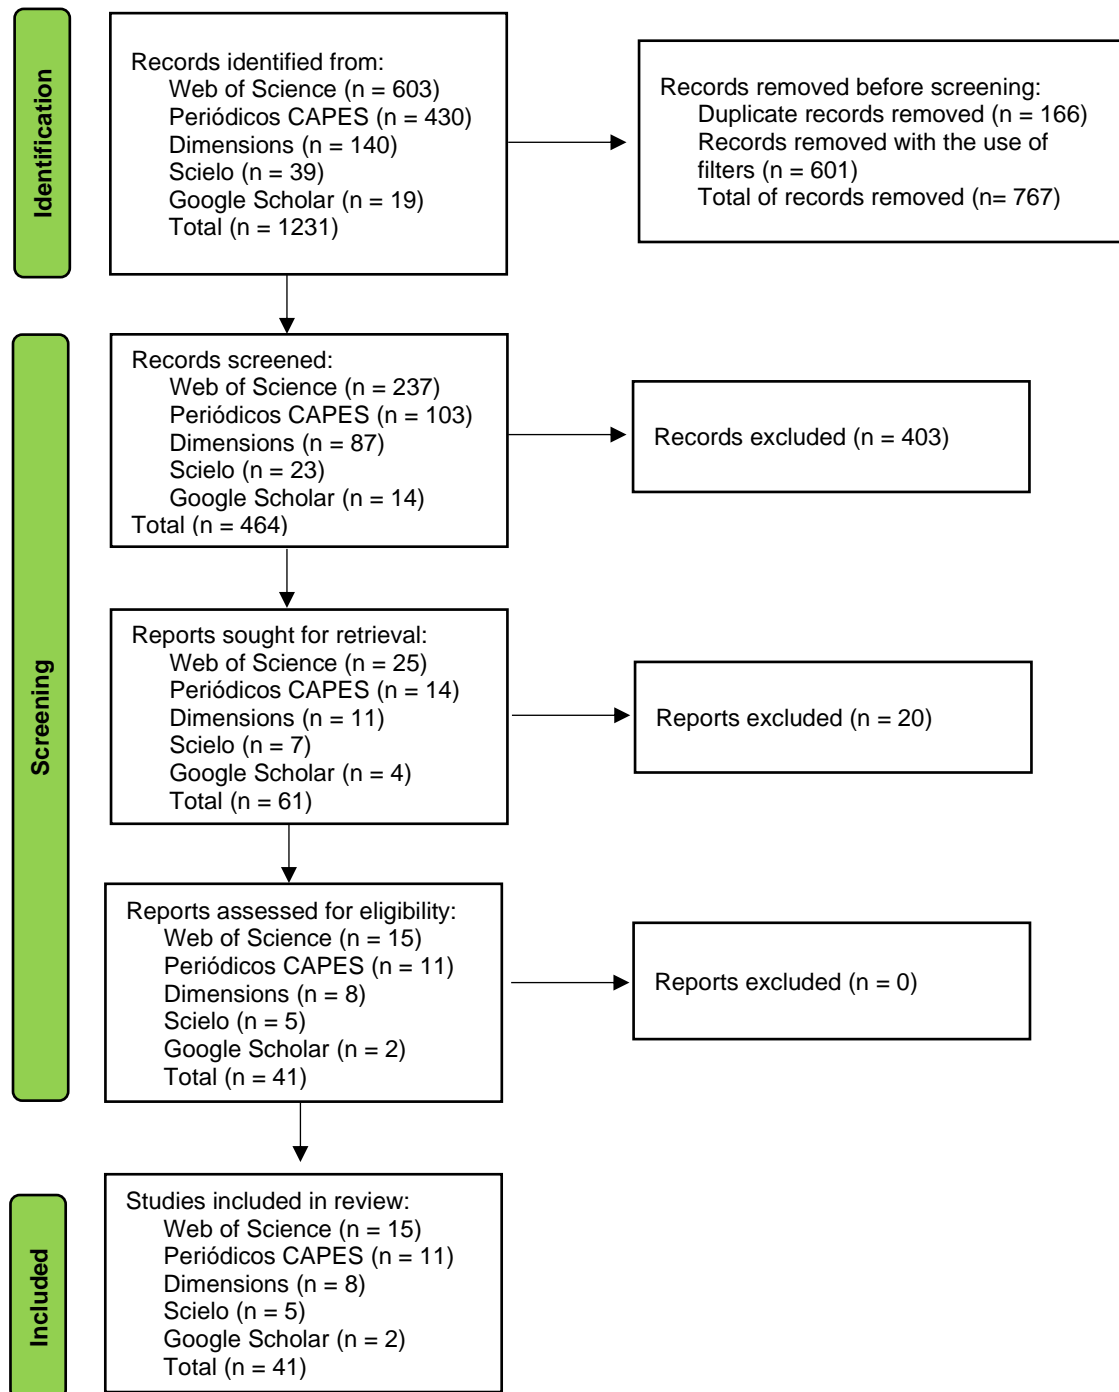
Identification

Records identified from:
Web of Science (n = 603)
Periódicos CAPES (n = 430)
Dimensions (n = 140)
Scielo (n = 39)
Google Scholar (n = 19)
Total (n = 1231)

Records removed before screening:
Duplicate records removed (n = 166)
Records removed with the use of filters (n = 601)
Total of records removed (n= 767)

Screening

Records screened:
Web of Science (n = 237)
Periódicos CAPES (n = 103)
Dimensions (n = 87)
Scielo (n = 23)
Google Scholar (n = 14)
Total (n = 464)

Records excluded (n = 403)

Reports sought for retrieval:
Web of Science (n = 25)
Periódicos CAPES (n = 14)
Dimensions (n = 11)
Scielo (n = 7)
Google Scholar (n = 4)
Total (n = 61)

Reports excluded (n = 20)

Reports assessed for eligibility:
Web of Science (n = 15)
Periódicos CAPES (n = 11)
Dimensions (n = 8)
Scielo (n = 5)
Google Scholar (n = 2)
Total (n = 41)

Reports excluded (n = 0)

Included

Studies included in review:
Web of Science (n = 15)
Periódicos CAPES (n = 11)
Dimensions (n = 8)
Scielo (n = 5)
Google Scholar (n = 2)
Total (n = 41)